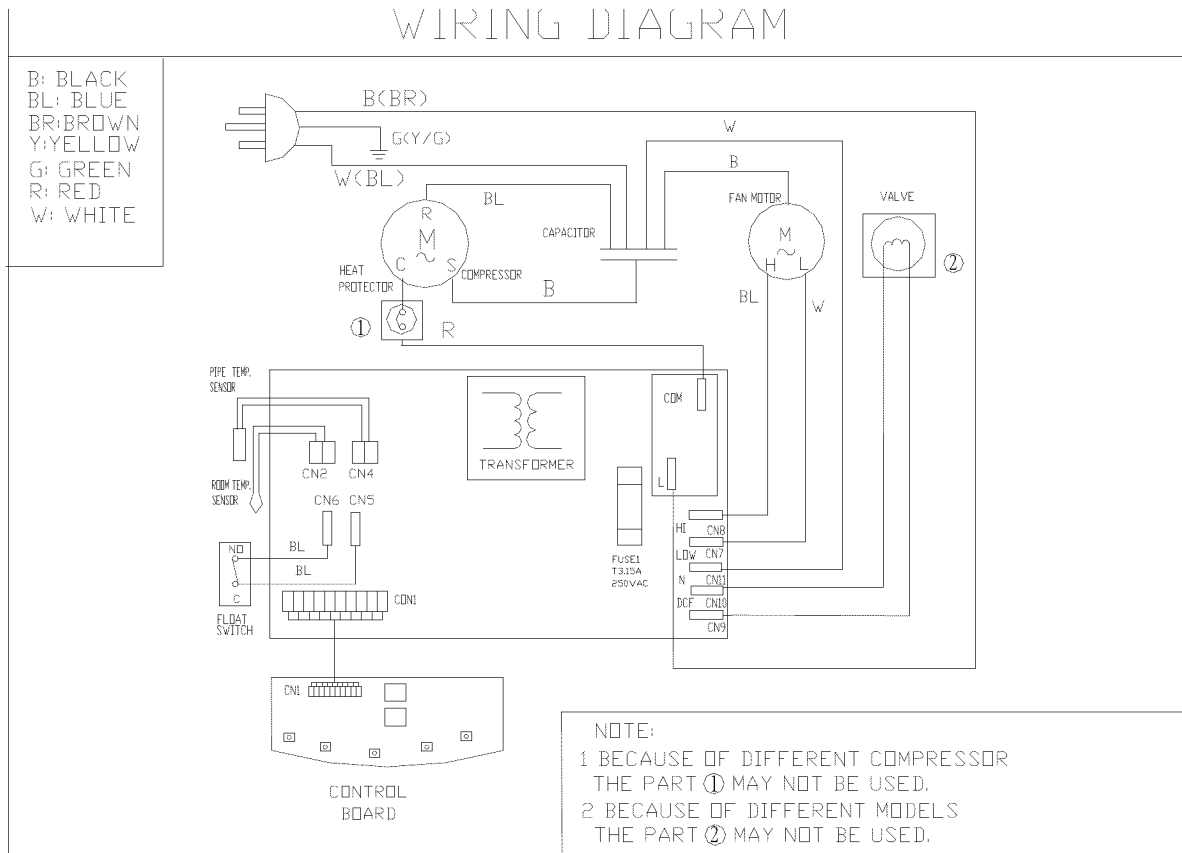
WIRING DIAGRAM

B: BLACK
BL: BLUE
BR:BROWN
Y:YELLOW
G: GREEN
R: RED
W: WHITE

B(BR)
G(Y/G)
W(BL)
W
B
BL
R
M
C
S
COMPRESSOR
CAPACITOR
B
FAN MOTOR
M
H
L
BL
W
VALVE
②
HEAT PROTECTOR
①
R

PIPE TEMP. SENSOR
CN2
CN4
ROOM TEMP. SENSOR
CN6
CN5
TRANSFORMER
COM
L
HI
CN8
LOW
CN7
N
CN11
DCF
CN10
CN9
FUSE1 T3.15A 250VAC
NO
BL
BL
C
FLOAT SWITCH
CON1
CN1

CONTROL BOARD

NOTE:
1 BECAUSE OF DIFFERENT COMPRESSOR THE PART ① MAY NOT BE USED.
2 BECAUSE OF DIFFERENT MODELS THE PART ② MAY NOT BE USED.